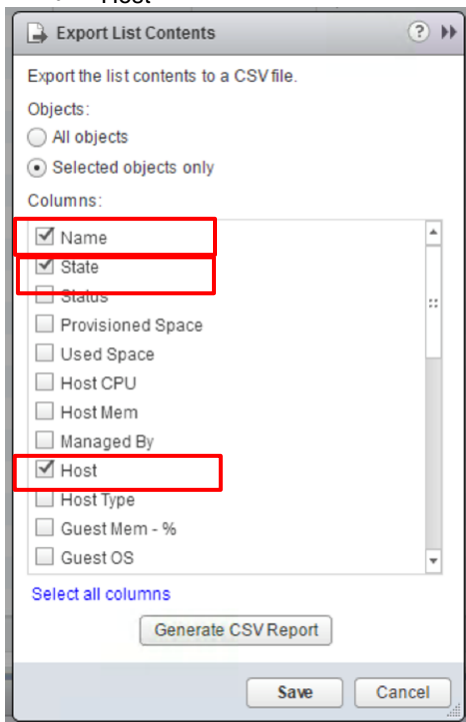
Host

Export List Contents

Export the list contents to a CSV file.

Objects:

All objects

Selected objects only

Columns:

Name

State

Status

Provisioned Space

Used Space

Host CPU

Host Mem

Managed By

Host

Host Type

Guest Mem - %

Guest OS

Select all columns

Generate CSV Report

Save

Cancel